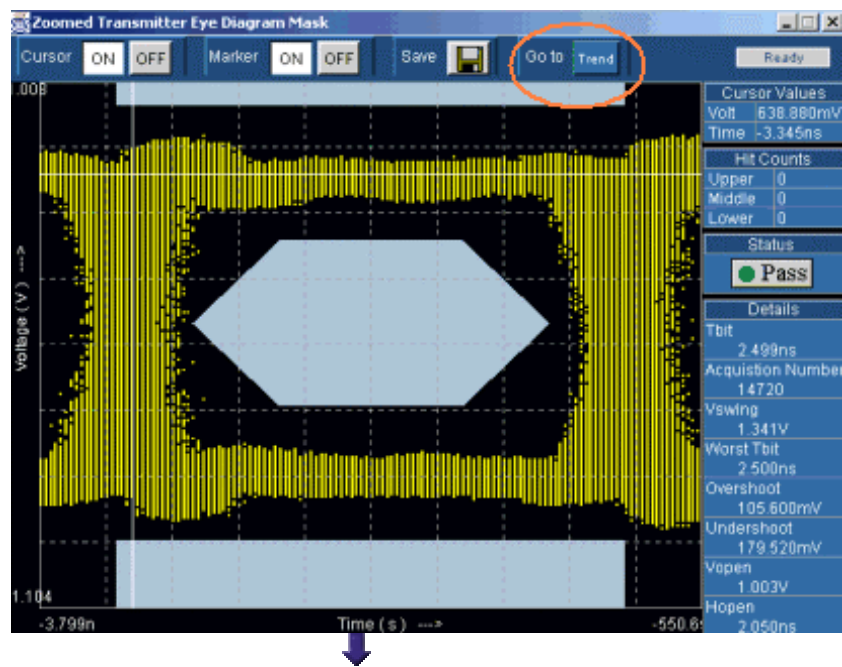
Zoomed Transmitter Eye Diagram Mask

Cursor ON OFF Marker ON OFF Save Go to Trend Ready

1.008

Voltage ( V ) --->

1.104

-3.799n Time ( s ) ---> -550.6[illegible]

Cursor Values
Volt 638.880mV
Time -3.345ns

Hit Counts
Upper 0
Middle 0
Lower 0

Status
Pass

Details
Tbit
2.499ns
Acquistion Number
14720
Vswing
1.341V
Worst Tbit
2.500ns
Overshoot
105.600mV
Undershoot
179.520mV
Vopen
1.003V
Hopen
2.050ns